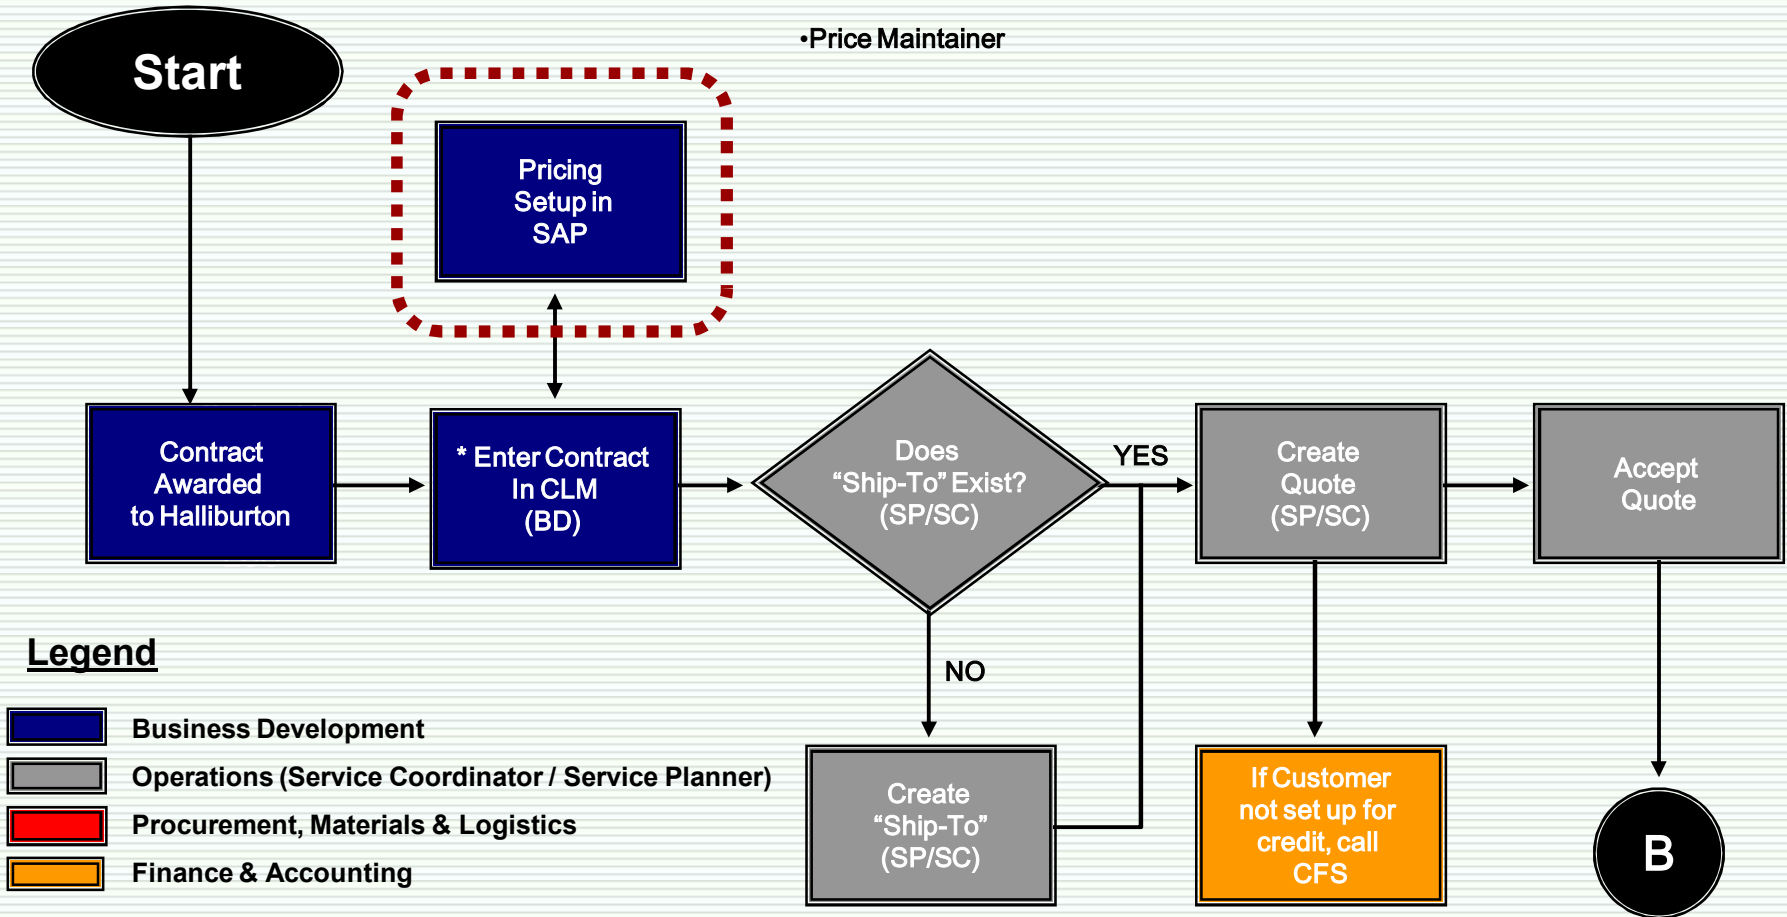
Start

•Price Maintainer

Pricing Setup in SAP

Contract Awarded to Halliburton

* Enter Contract In CLM (BD)

Does "Ship-To" Exist? (SP/SC)

YES

Create Quote (SP/SC)

Accept Quote

NO

Create "Ship-To" (SP/SC)

If Customer not set up for credit, call CFS

B

Legend

Business Development

Operations (Service Coordinator / Service Planner)

Procurement, Materials & Logistics

Finance & Accounting